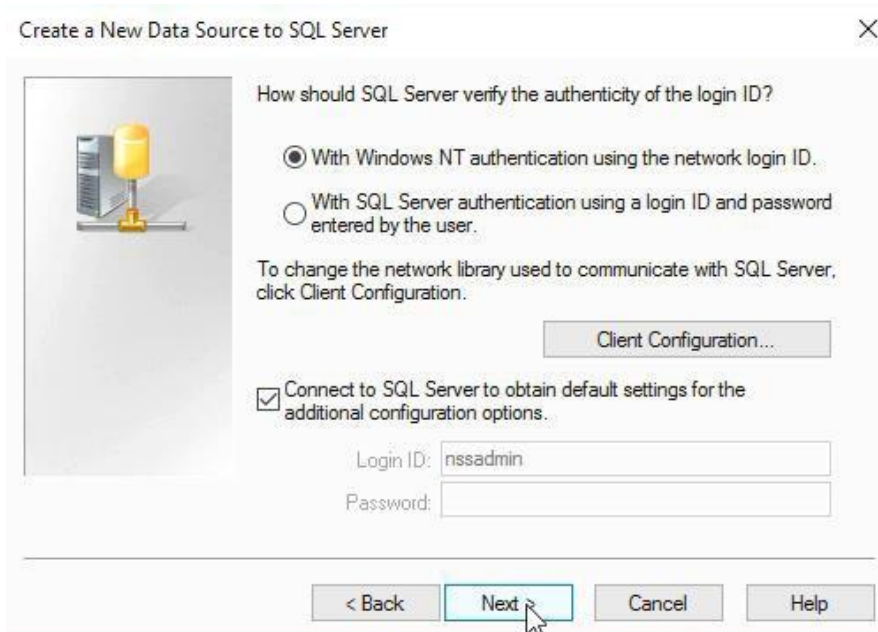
Create a New Data Source to SQL Server

×

How should SQL Server verify the authenticity of the login ID?

With Windows NT authentication using the network login ID.

With SQL Server authentication using a login ID and password entered by the user.

To change the network library used to communicate with SQL Server, click Client Configuration.

Client Configuration...

Connect to SQL Server to obtain default settings for the additional configuration options.

Login ID: nssadmin

Password:

< Back

Next >

Cancel

Help